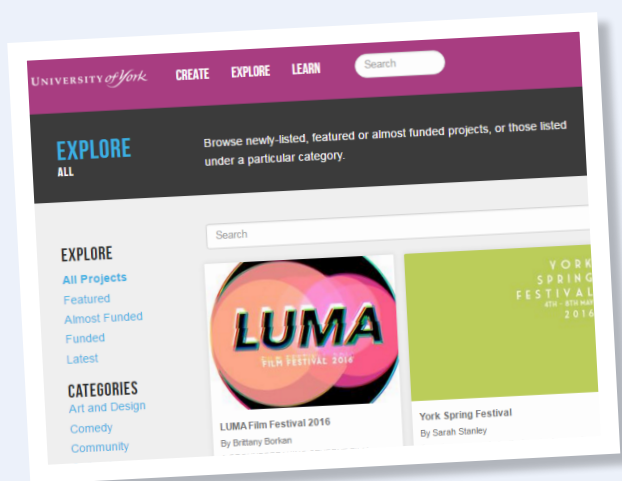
UNIVERSITY of York
CREATE EXPLORE LEARN
Search

EXPLORE
ALL

Browse newly-listed, featured or almost funded projects, or those listed under a particular category.

EXPLORE
All Projects
Featured
Almost Funded
Funded
Latest

CATEGORIES
Art and Design
Comedy
Community

Search

LUMA
FILM FESTIVAL 2016

LUMA Film Festival 2016
By Brittany Borkan

YORK
SPRING
FESTIVAL
4TH - 8TH MA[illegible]
2016

York Spring Festival
By Sarah Stanley